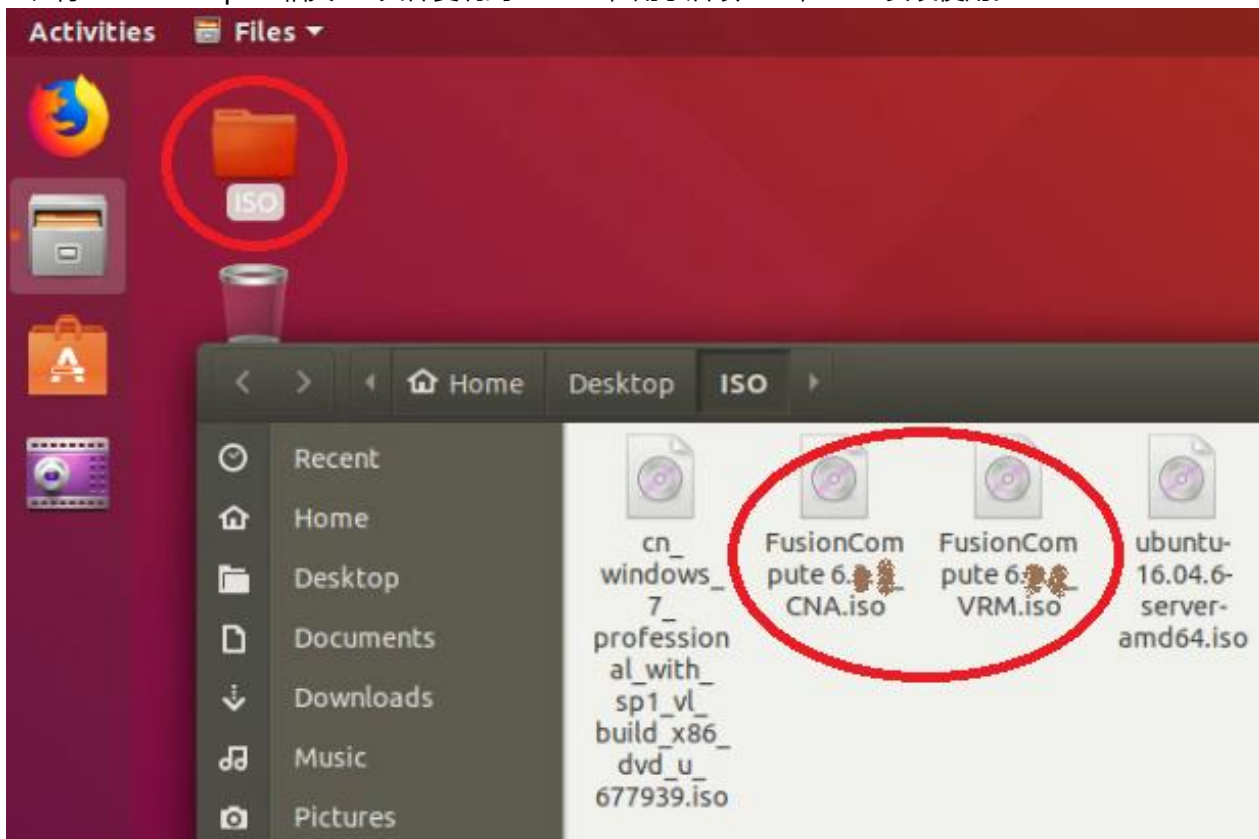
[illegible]

Activities Files ▾

ISO

Home Desktop ISO

Recent
Home
Desktop
Documents
Downloads
Music
Pictures

cn_windows_7_professional_with_sp1_vl_build_x86_dvd_u_677939.iso

FusionCompute 6.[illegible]_CNA.iso

FusionCompute 6.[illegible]_VRM.iso

ubuntu-16.04.6-server-amd64.iso